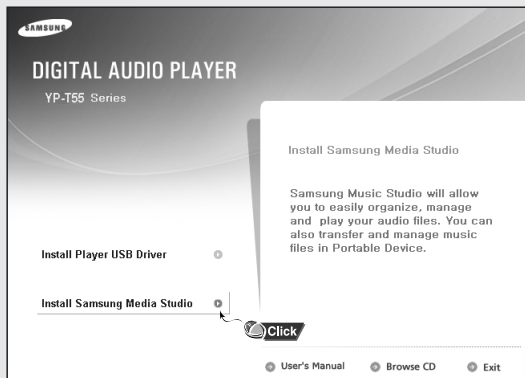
SAMSUNG

DIGITAL AUDIO PLAYER

YP-T55 Series

Install Samsung Media Studio

Samsung Music Studio will allow you to easily organize, manage and play your audio files. You can also transfer and manage music files in Portable Device.

Install Player USB Driver

Install Samsung Media Studio

Click

User's Manual

Browse CD

Exit